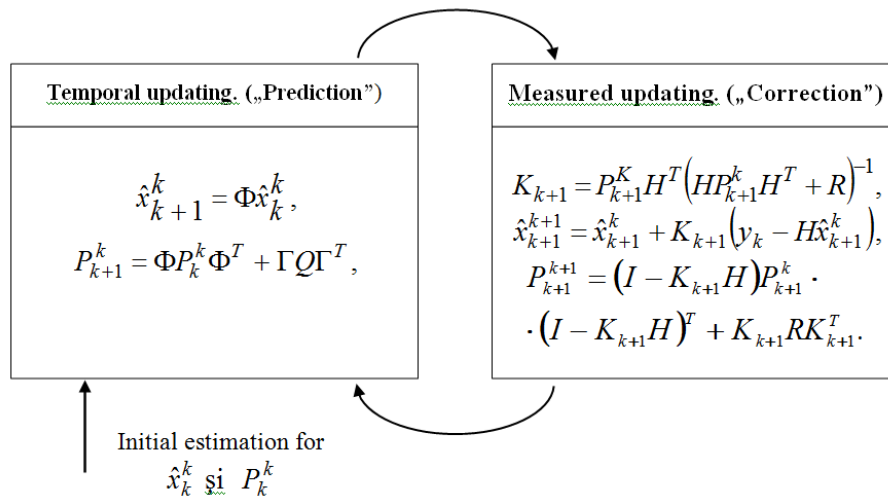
Temporal updating. („Prediction")

$\hat{x}_{k+1}^{k} = \Phi \hat{x}_{k}^{k}$,

$P_{k+1}^{k} = \Phi P_{k}^{k} \Phi^{T} + \Gamma Q \Gamma^{T}$,

Measured updating. („Correction")

$K_{k+1} = P_{k+1}^{K} H^{T} \left( H P_{k+1}^{k} H^{T} + R \right)^{-1}$,

$\hat{x}_{k+1}^{k+1} = \hat{x}_{k+1}^{k} + K_{k+1} \left( y_{k} - H \hat{x}_{k+1}^{k} \right)$,

$P_{k+1}^{k+1} = \left( I - K_{k+1} H \right) P_{k+1}^{k} \cdot$

$\cdot \left( I - K_{k+1} H \right)^{T} + K_{k+1} R K_{k+1}^{T}$.

Initial estimation for

$\hat{x}_{k}^{k}$ şi $P_{k}^{k}$